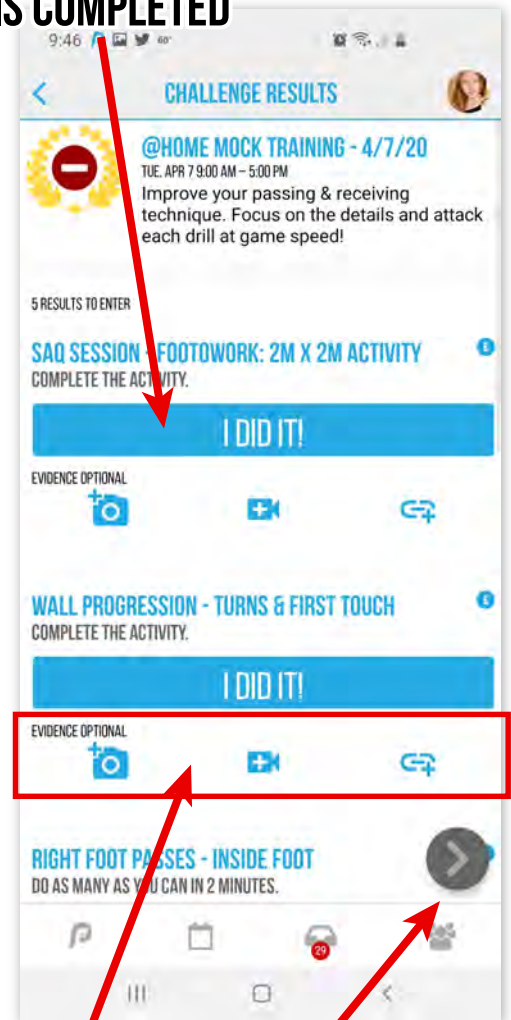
AS COMPLETED

9:46

CHALLENGE RESULTS

@HOME MOCK TRAINING - 4/7/20
TUE, APR 7 9:00 AM – 5:00 PM
Improve your passing & receiving technique. Focus on the details and attack each drill at game speed!

5 RESULTS TO ENTER

SAQ SESSION - FOOTWORK: 2M X 2M ACTIVITY
COMPLETE THE ACTIVITY.

I DID IT!

EVIDENCE OPTIONAL

WALL PROGRESSION - TURNS & FIRST TOUCH
COMPLETE THE ACTIVITY.

I DID IT!

EVIDENCE OPTIONAL

RIGHT FOOT PASSES - INSIDE FOOT
DO AS MANY AS YOU CAN IN 2 MINUTES.

29